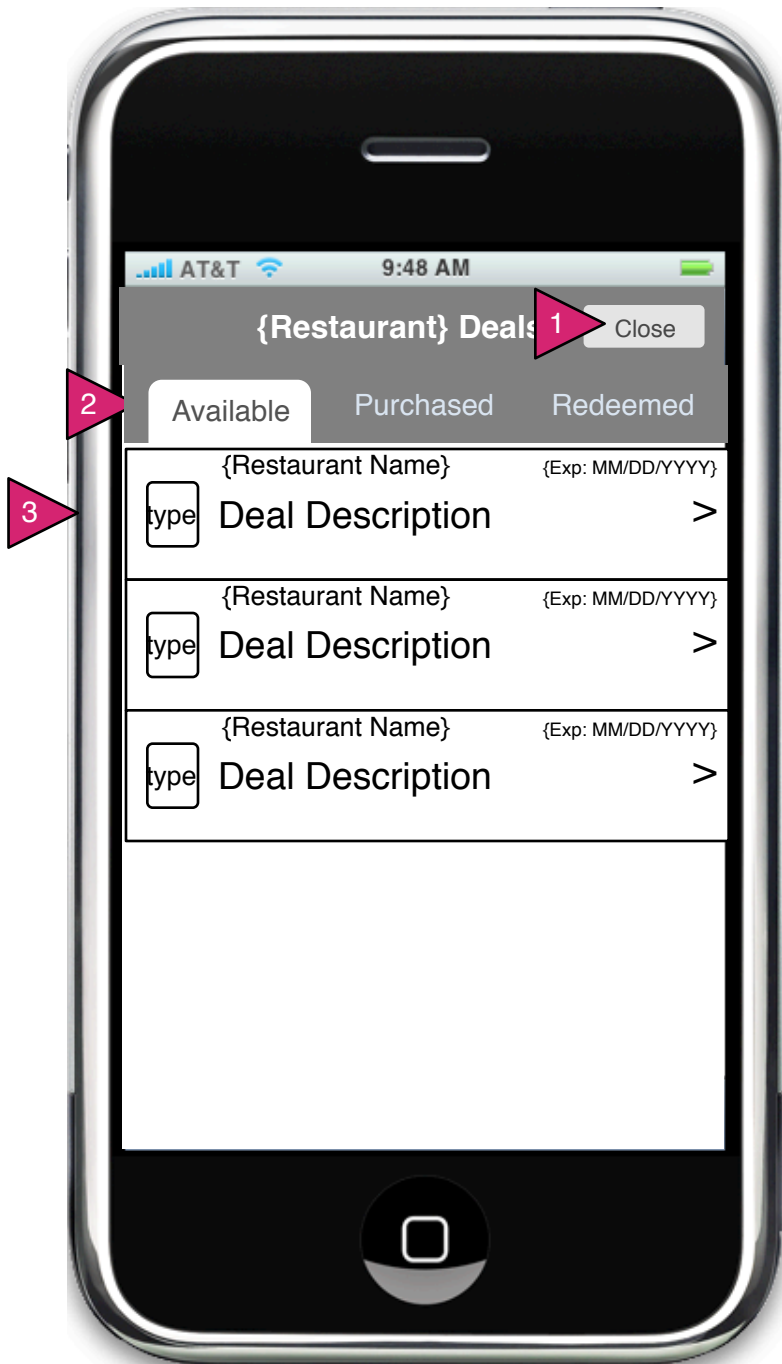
AT&T 9:48 AM

{Restaurant} Deal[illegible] 1 Close

2 Available Purchased Redeemed

3

{Restaurant Name} {Exp: MM/DD/YYYY}
type Deal Description >

{Restaurant Name} {Exp: MM/DD/YYYY}
type Deal Description >

{Restaurant Name} {Exp: MM/DD/YYYY}
type Deal Description >